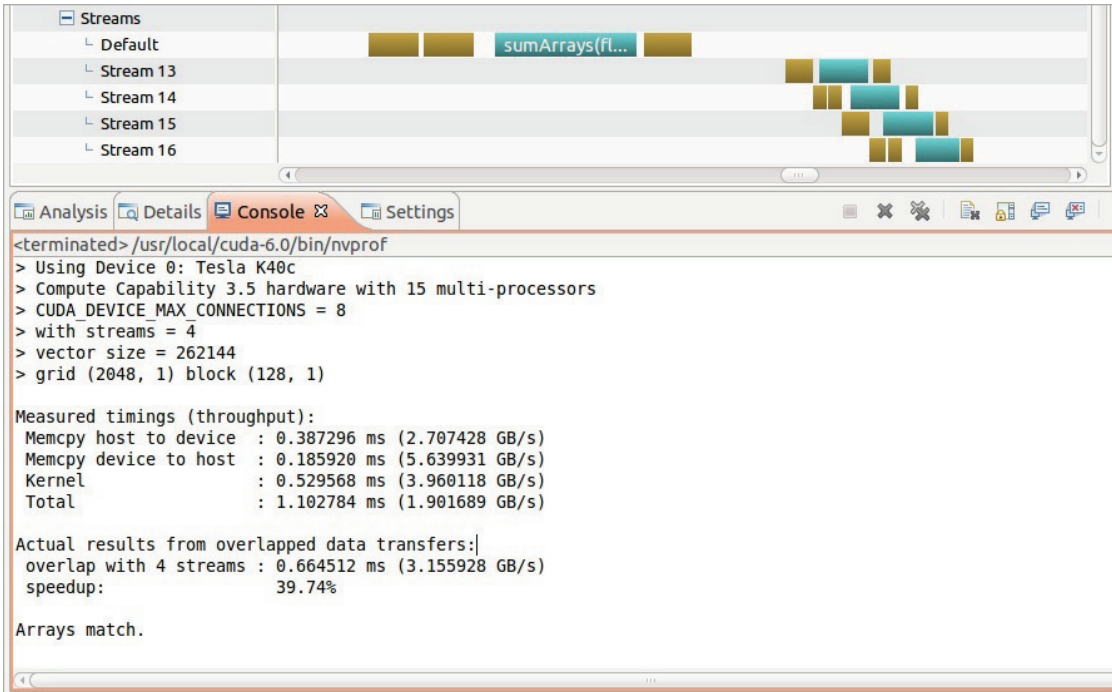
Streams
Default
sumArrays(fl...
Stream 13
Stream 14
Stream 15
Stream 16

Analysis Details Console ✕ Settings

<terminated> /usr/local/cuda-6.0/bin/nvprof
> Using Device 0: Tesla K40c
> Compute Capability 3.5 hardware with 15 multi-processors
> CUDA_DEVICE_MAX_CONNECTIONS = 8
> with streams = 4
> vector size = 262144
> grid (2048, 1) block (128, 1)

Measured timings (throughput):
Memcpy host to device : 0.387296 ms (2.707428 GB/s)
Memcpy device to host : 0.185920 ms (5.639931 GB/s)
Kernel : 0.529568 ms (3.960118 GB/s)
Total : 1.102784 ms (1.901689 GB/s)

Actual results from overlapped data transfers:
overlap with 4 streams : 0.664512 ms (3.155928 GB/s)
speedup: 39.74%

Arrays match.